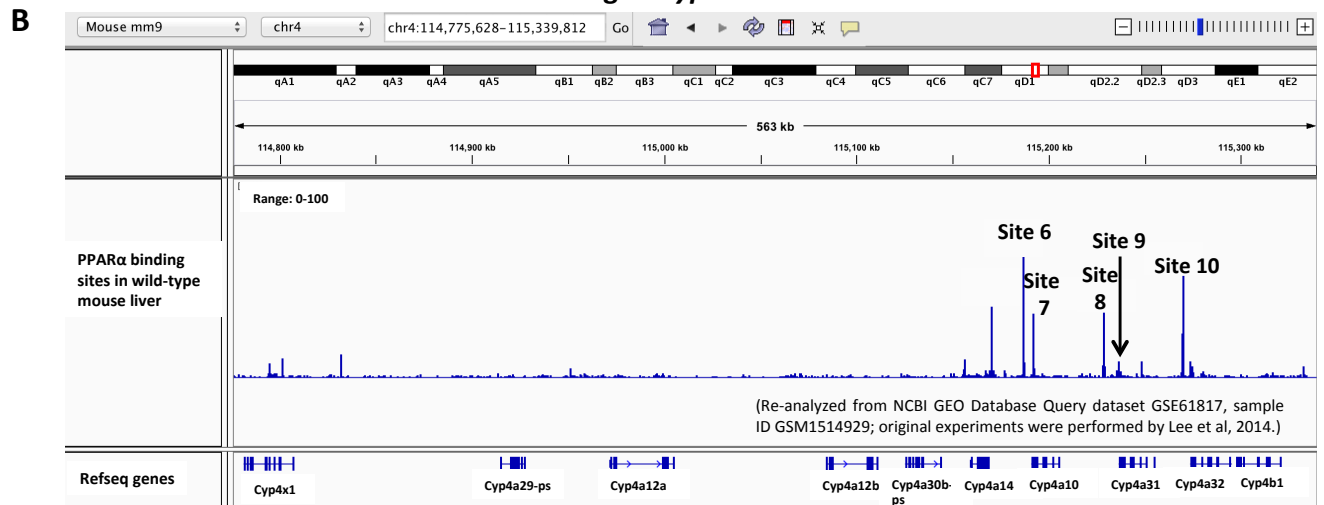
B

Mouse mm9 | chr4 | chr4:114,775,628-115,339,812 | Go

qA1 qA2 qA3 qA4 qA5 qB1 qB2 qB3 qC1 qC2 qC3 qC4 qC5 qC6 qC7 qD1 qD2.2 qD2.3 qD3 qE1 qE2

563 kb

114,800 kb 114,900 kb 115,000 kb 115,100 kb 115,200 kb 115,300 kb

Range: 0-100

PPARα binding sites in wild-type mouse liver

Site 6

Site 7

Site 8

Site 9

Site 10

(Re-analyzed from NCBI GEO Database Query dataset GSE61817, sample ID GSM1514929; original experiments were performed by Lee et al, 2014.)

Refseq genes

Cyp4x1 Cyp4a29-ps Cyp4a12a Cyp4a12b Cyp4a30b-ps Cyp4a14 Cyp4a10 Cyp4a31 Cyp4a32 Cyp4b1